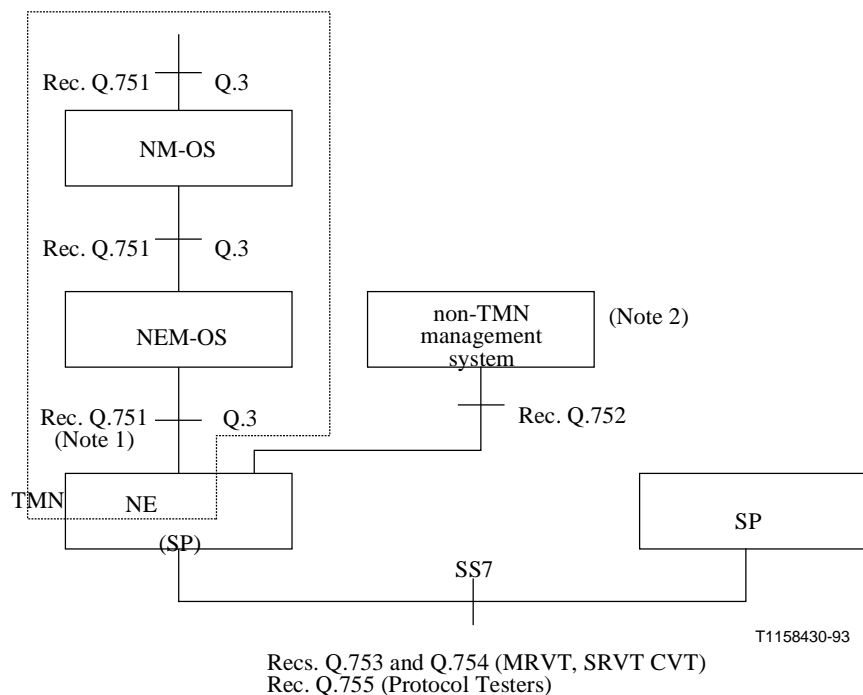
Rec. Q.751 Q.3

NM-OS

Rec. Q.751 Q.3

NEM-OS

non-TMN management system

(Note 2)

Rec. Q.751 (Note 1) Q.3

Rec. Q.752

TMN

NE

(SP)

SP

SS7

T1158430-93

Recs. Q.753 and Q.754 (MRVT, SRVT CVT)
Rec. Q.755 (Protocol Testers)